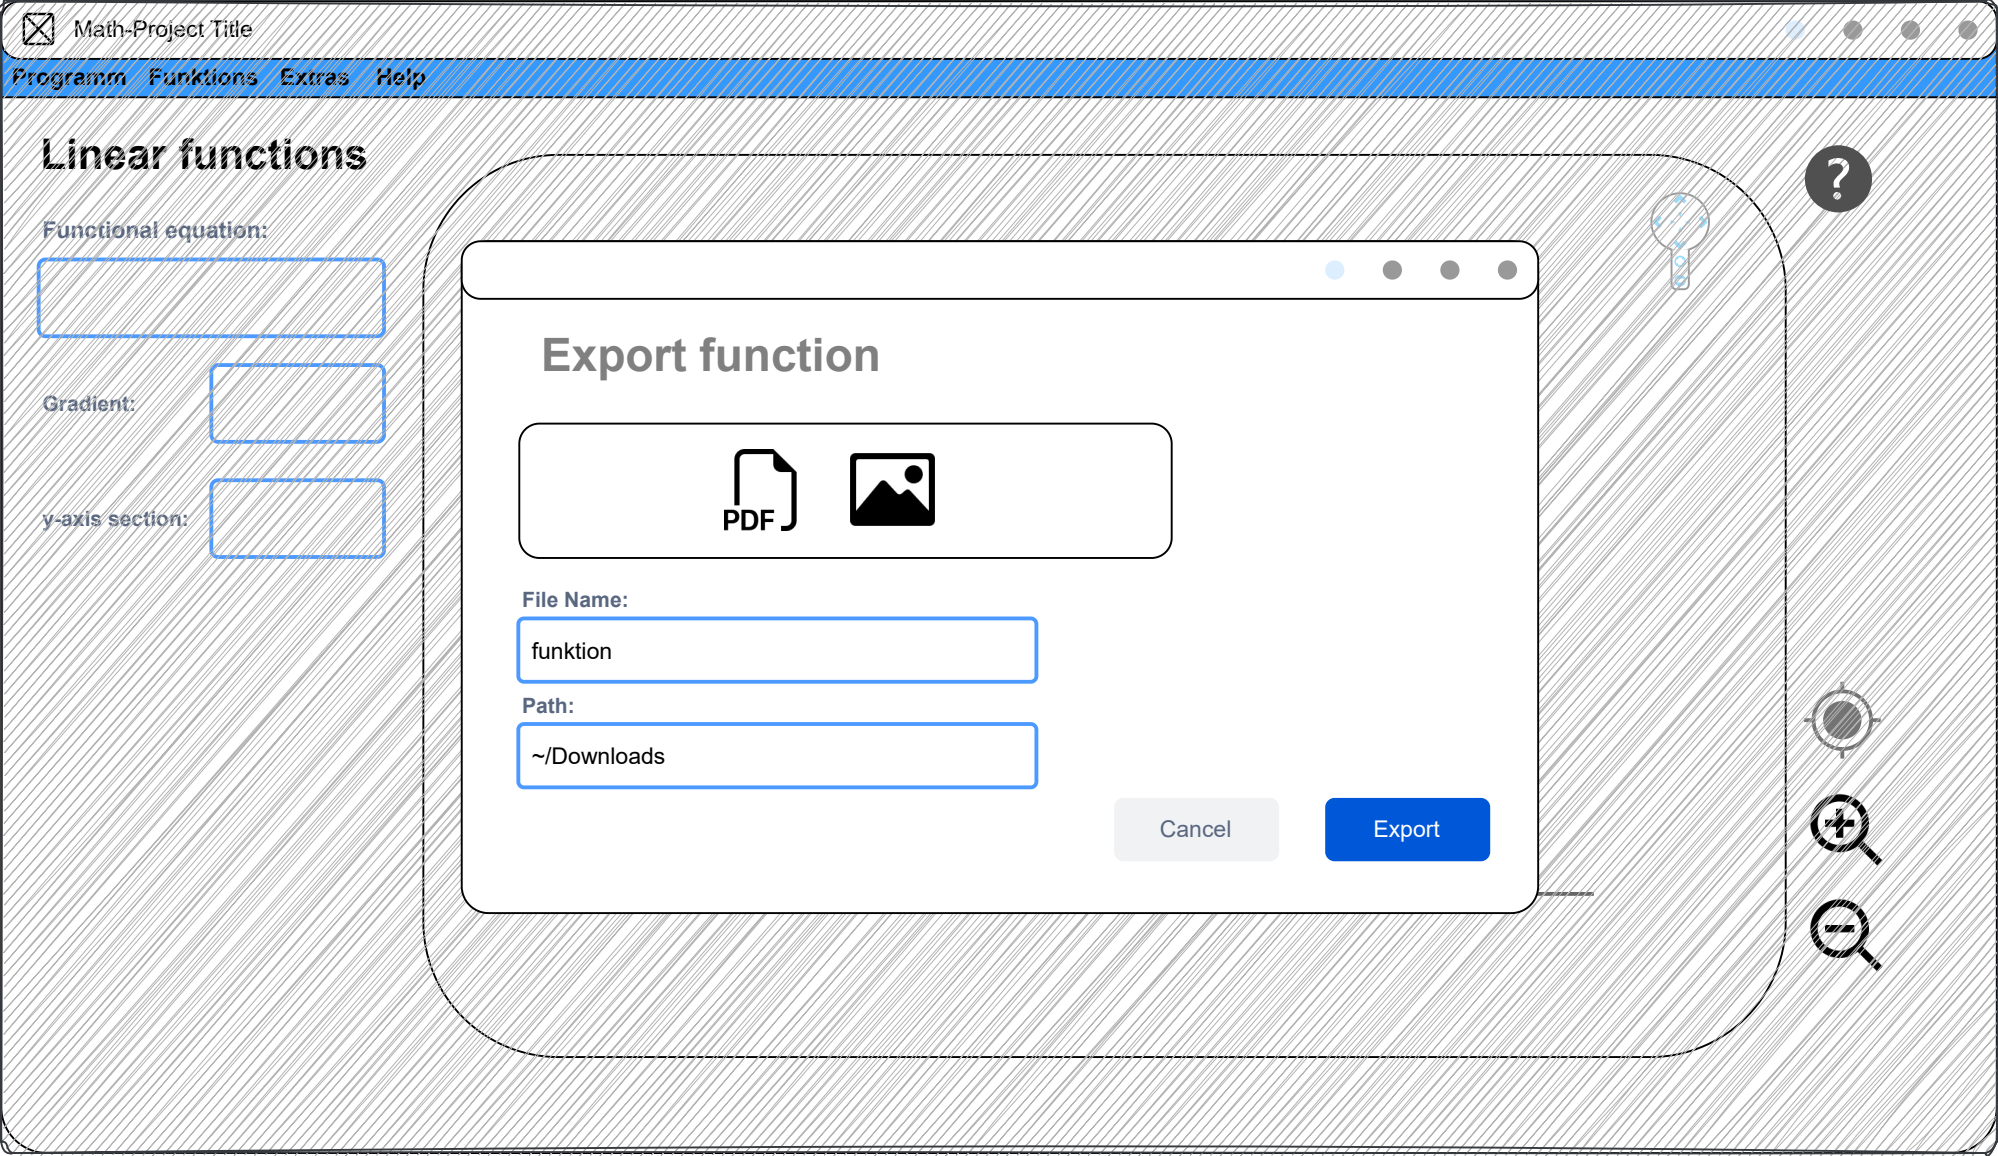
Math-Project Title

Programm Funktions Extras Help

Linear functions

Functional equation:

Gradient:

y-axis section:

?

Export function

PDF

File Name:

funktion

Path:

~/Downloads

Cancel

Export